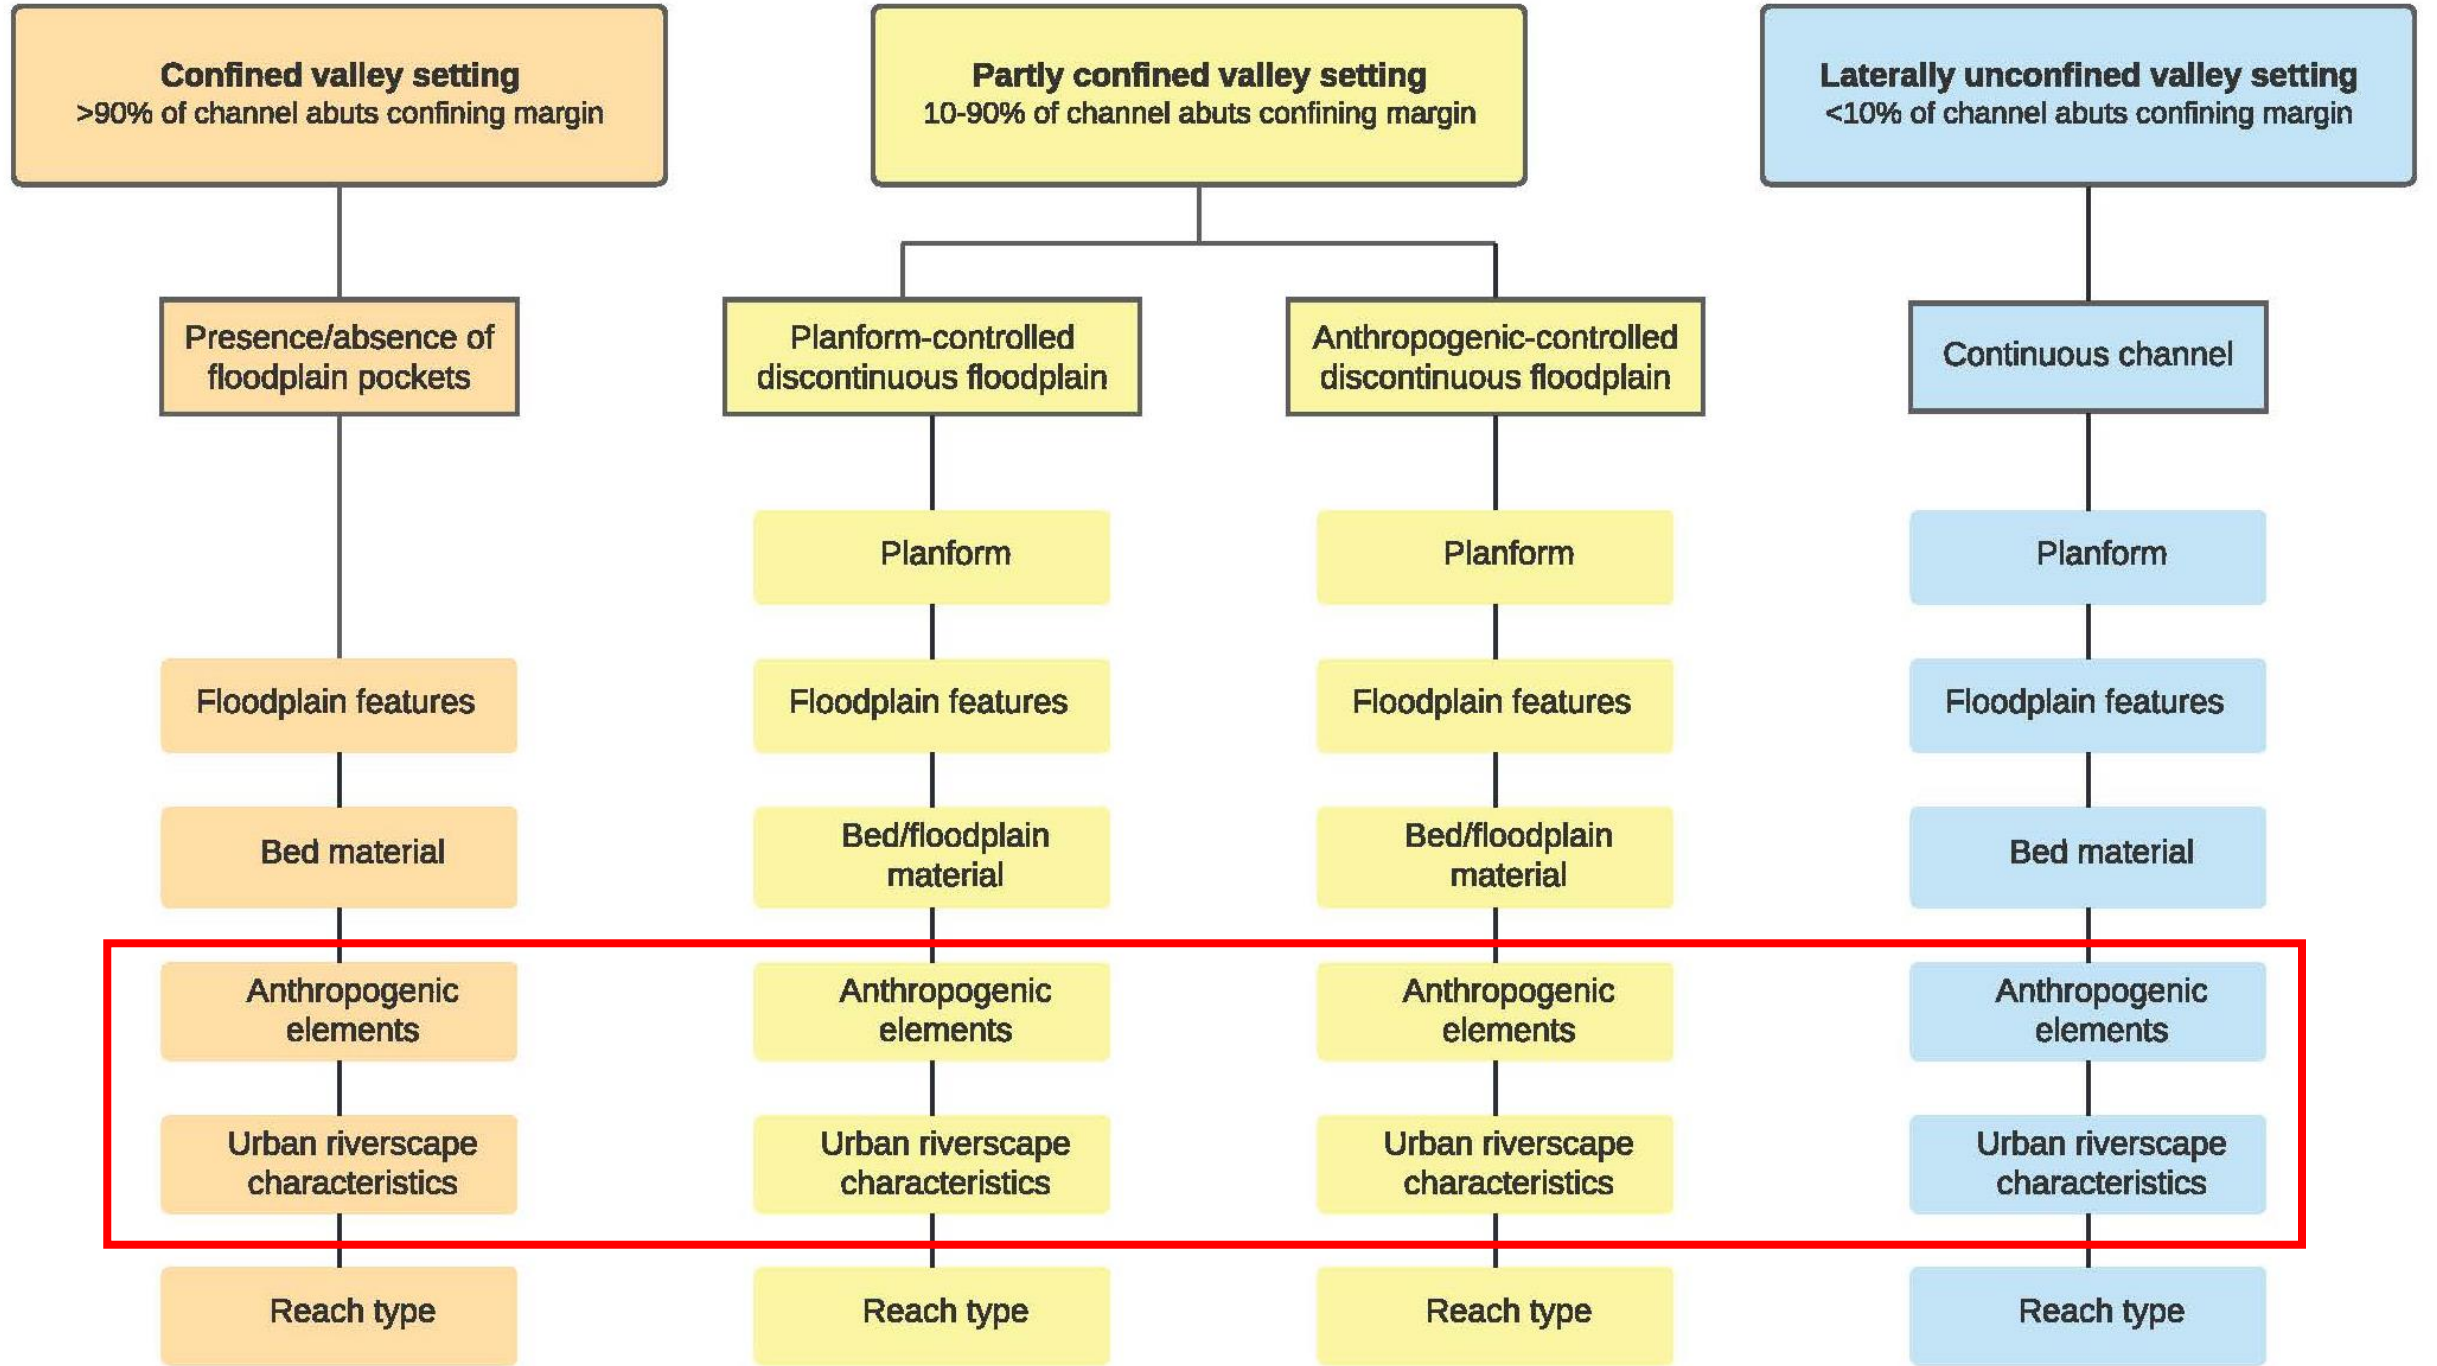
**Confined valley setting**
>90% of channel abuts confining margin

Presence/absence of floodplain pockets

Floodplain features

Bed material

Anthropogenic elements

Urban riverscape characteristics

Reach type

**Partly confined valley setting**
10-90% of channel abuts confining margin

Planform-controlled discontinuous floodplain

Planform

Floodplain features

Bed/floodplain material

Anthropogenic elements

Urban riverscape characteristics

Reach type

Anthropogenic-controlled discontinuous floodplain

Planform

Floodplain features

Bed/floodplain material

Anthropogenic elements

Urban riverscape characteristics

Reach type

**Laterally unconfined valley setting**
<10% of channel abuts confining margin

Continuous channel

Planform

Floodplain features

Bed material

Anthropogenic elements

Urban riverscape characteristics

Reach type